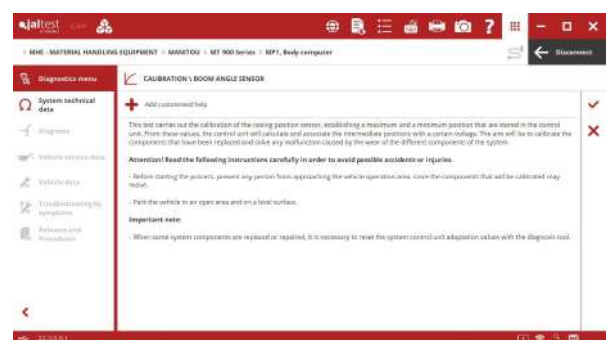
jaltest

MHE - MATERIAL HANDLING EQUIPMENT > MANITOU > MT 900 Series > MP1, Body computer

Disconnect

Diagnostics menu

System technical data

Diagnosis

Vehicle service data

Vehicle data

Troubleshooting by symptoms

Releases and Procedures

CALIBRATION \ BOOM ANGLE SENSOR

Add customised help

This test carries out the calibration of the raising position sensor, establishing a maximum and a minimum position that are stored in the control unit. From these values, the control unit will calculate and associate the intermediate positions with a certain voltage. The arm will be to calibrate the components that have been replaced and solve any malfunction caused by the wear of the different components of the system.

Attention! Read the following instructions carefully in order to avoid possible accidents or injuries.

- Before starting the process, prevent any person from approaching the vehicle operation area, since the components that will be calibrated may move.

- Park the vehicle in an open area and on a level surface.

Important note:

- When some system components are replaced or repaired, it is necessary to reset the system control unit adaptation values with the diagnosis tool.

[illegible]